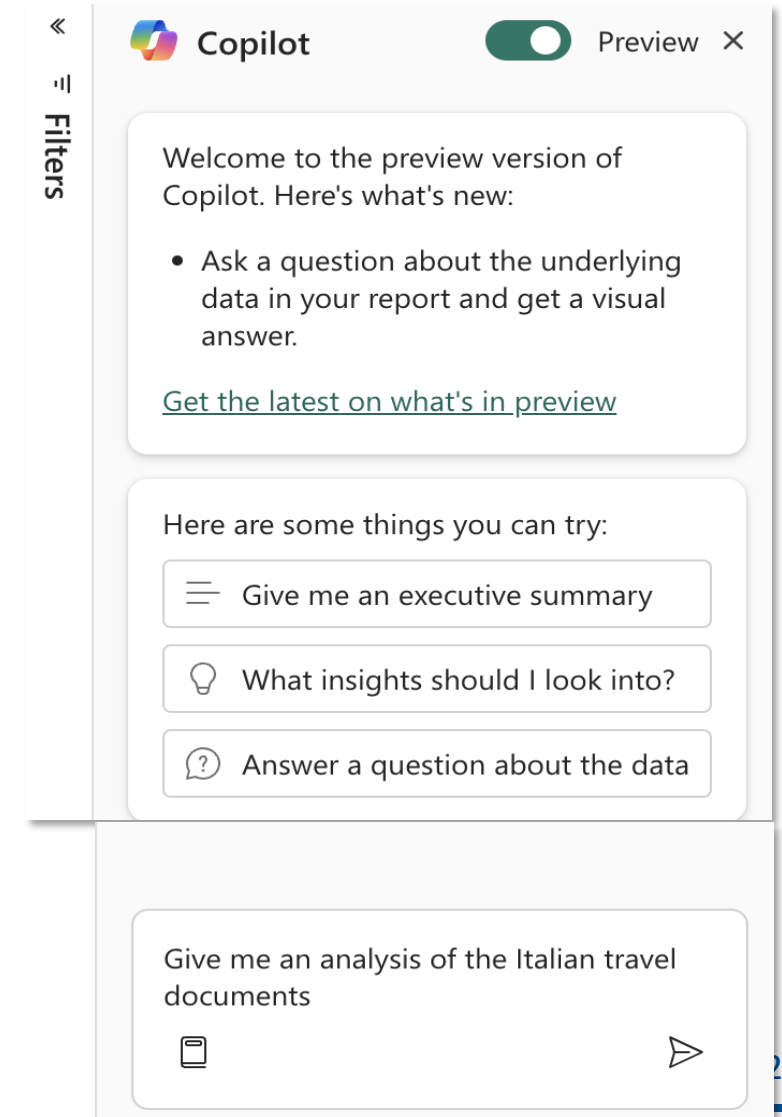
«
Filters

Copilot
Preview ✕

Welcome to the preview version of Copilot. Here's what's new:

• Ask a question about the underlying data in your report and get a visual answer.

Get the latest on what's in preview

Here are some things you can try:

Give me an executive summary

What insights should I look into?

Answer a question about the data

Give me an analysis of the Italian travel documents